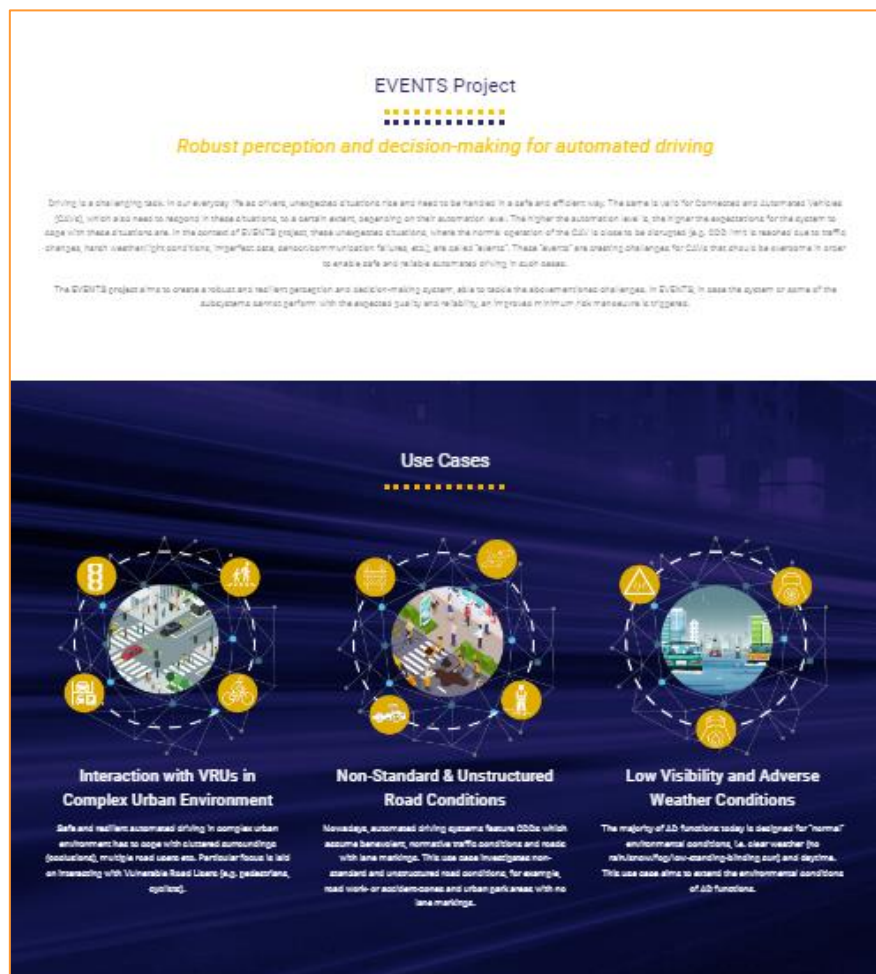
EVENTS Project

Robust perception and decision-making for automated driving

Driving is a challenging task. In our everyday life as drivers, unexpected situations rise and need to be handled in a safe and efficient way. The same is valid for Connected and Automated Vehicles (CAVs), which also need to respond in these situations, to a certain extent, depending on their automation level. The higher the automation level is, the higher the expectations for the system to cope with these situations are. In the context of EVENTS project, these unexpected situations, where the normal operation of the CAV is close to be disrupted (e.g. ODD limit is reached due to traffic changes, harsh weather/light conditions, imperfect data, sensor/communication failures, etc.), are called "events". These "events" are creating challenges for CAVs that should be overcome in order to enable safe and reliable automated driving in such cases.

The EVENTS project aims to create a robust and resilient perception and decision-making system, able to tackle the abovementioned challenges. In EVENTS, in case the system or some of the subsystems cannot perform with the expected quality and reliability, an improved minimum risk manoeuvre is triggered.

Use Cases

Interaction with VRUs in Complex Urban Environment

Safe and resilient automated driving in complex urban environment has to cope with cluttered surroundings (occlusions), multiple road users etc. Particular focus is laid on interacting with Vulnerable Road Users (e.g. pedestrians, cyclists).

Non-Standard & Unstructured Road Conditions

Nowadays, automated driving systems feature ODDs which assume benevolent, normative traffic conditions and roads with lane markings. This use case investigates non-standard and unstructured road conditions, for example, road work- or accident-zones and urban park areas with no lane markings.

Low Visibility and Adverse Weather Conditions

The majority of AD functions today is designed for "normal" environmental conditions, i.e. clear weather (no rain/snow/fog/low-standing-blinding sun) and daytime. This use case aims to extend the environmental conditions of AD functions.